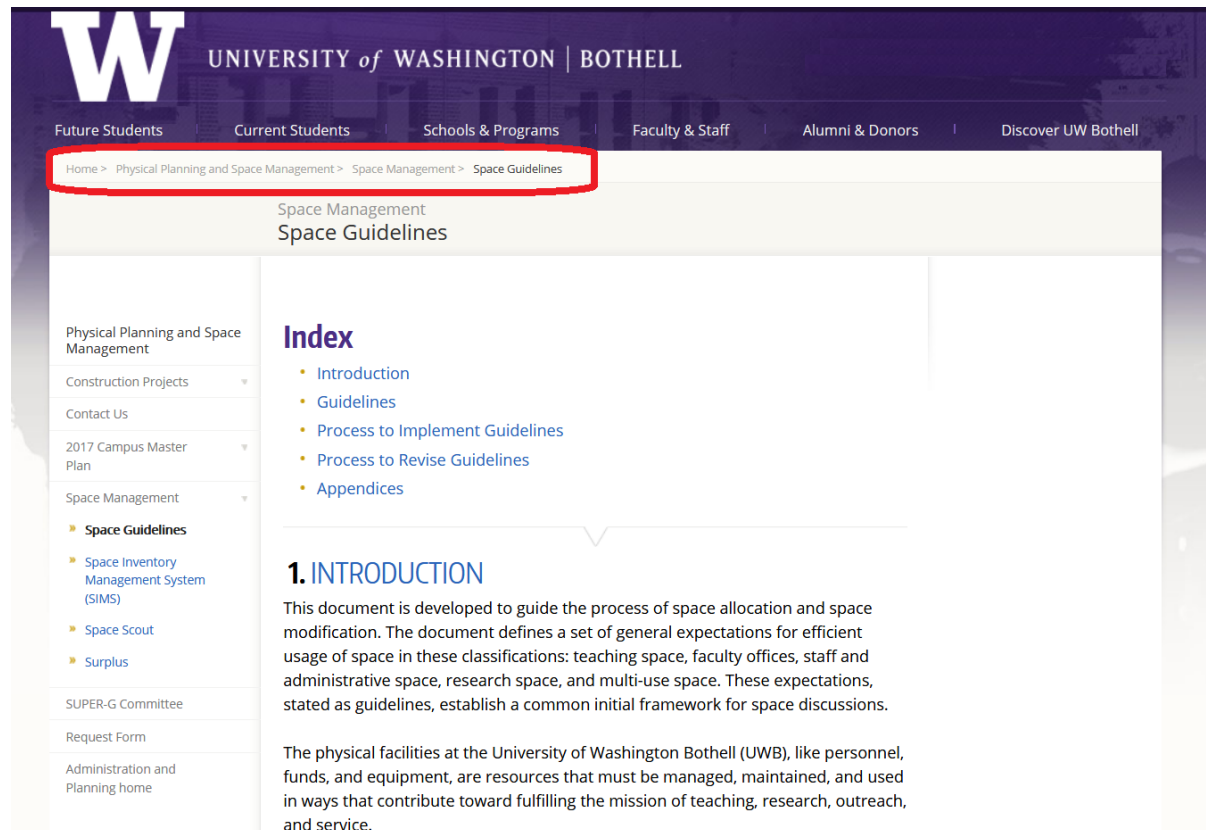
W UNIVERSITY of WASHINGTON | BOTHELL

Future Students | Current Students | Schools & Programs | Faculty & Staff | Alumni & Donors | Discover UW Bothell

Home > Physical Planning and Space Management > Space Management > Space Guidelines

Space Management
Space Guidelines

Physical Planning and Space Management
Construction Projects
Contact Us
2017 Campus Master Plan
Space Management
Space Guidelines
Space Inventory Management System (SIMS)
Space Scout
Surplus
SUPER-G Committee
Request Form
Administration and Planning home

Index
- Introduction
- Guidelines
- Process to Implement Guidelines
- Process to Revise Guidelines
- Appendices

1. INTRODUCTION
This document is developed to guide the process of space allocation and space modification. The document defines a set of general expectations for efficient usage of space in these classifications: teaching space, faculty offices, staff and administrative space, research space, and multi-use space. These expectations, stated as guidelines, establish a common initial framework for space discussions.

The physical facilities at the University of Washington Bothell (UWB), like personnel, funds, and equipment, are resources that must be managed, maintained, and used in ways that contribute toward fulfilling the mission of teaching, research, outreach, and service.